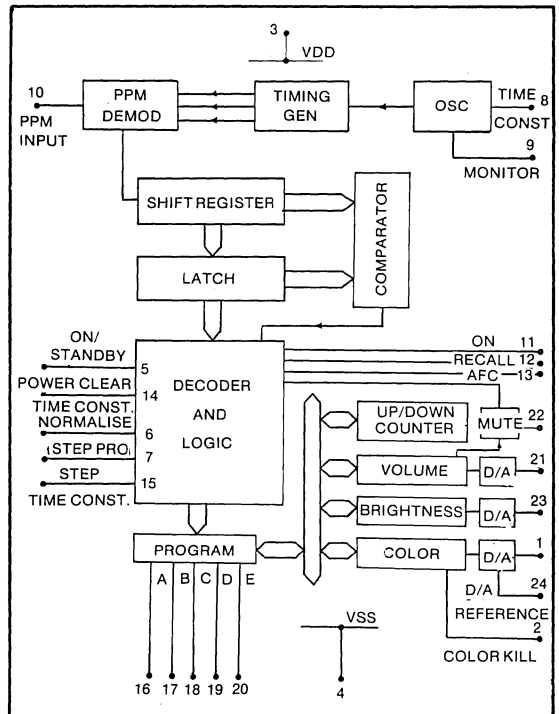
3
VDD

10
PPM INPUT

PPM DEMOD

TIMING GEN

OSC

TIME CONST 8

9
MONITOR

SHIFT REGISTER

COMPARATOR

LATCH

ON/ STANDBY 5

POWER CLEAR 14

TIME CONST. NORMALISE 6

STEP PRO 7

STEP TIME CONST. 15

DECODER AND LOGIC

ON 11

RECALL 12

AFC 13

UP/DOWN COUNTER

MUTE 22

VOLUME

D/A 21

BRIGHTNESS

D/A 23

COLOR

D/A 1

D/A REFERENCE 24

2
COLOR KILL

PROGRAM

A B C D E

16 17 18 19 20

VSS
4